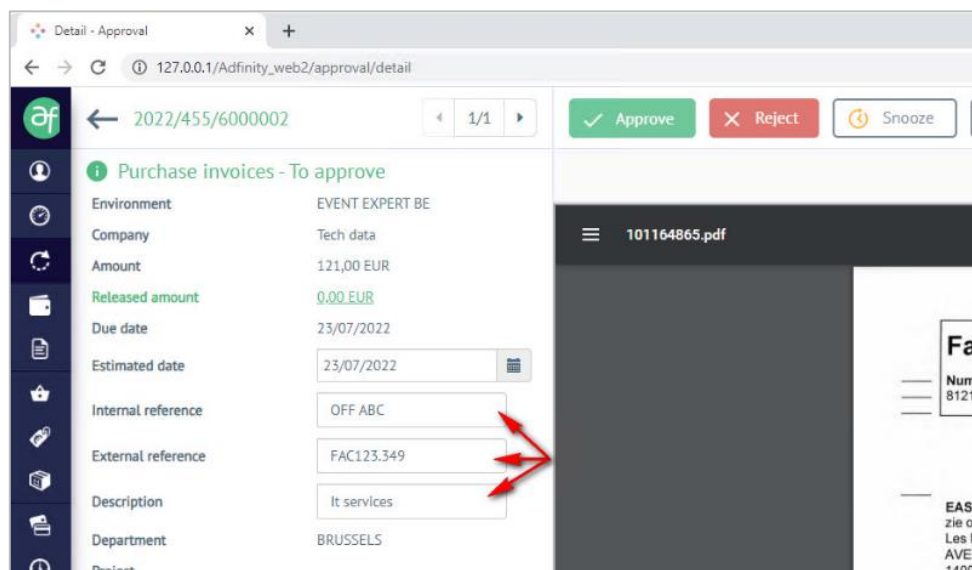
Detail - Approval ×
+
127.0.0.1/Adfinity_web2/approval/detail
af
2022/455/6000002
1/1
Approve
Reject
Snooze
Purchase invoices - To approve
Environment EVENT EXPERT BE
Company Tech data
Amount 121,00 EUR
Released amount 0,00 EUR
Due date 23/07/2022
Estimated date 23/07/2022
Internal reference OFF ABC
External reference FAC123.349
Description It services
Department BRUSSELS
Project
101164865.pdf
Fa
Num
812
EAS
zie o
Les
AVE
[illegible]